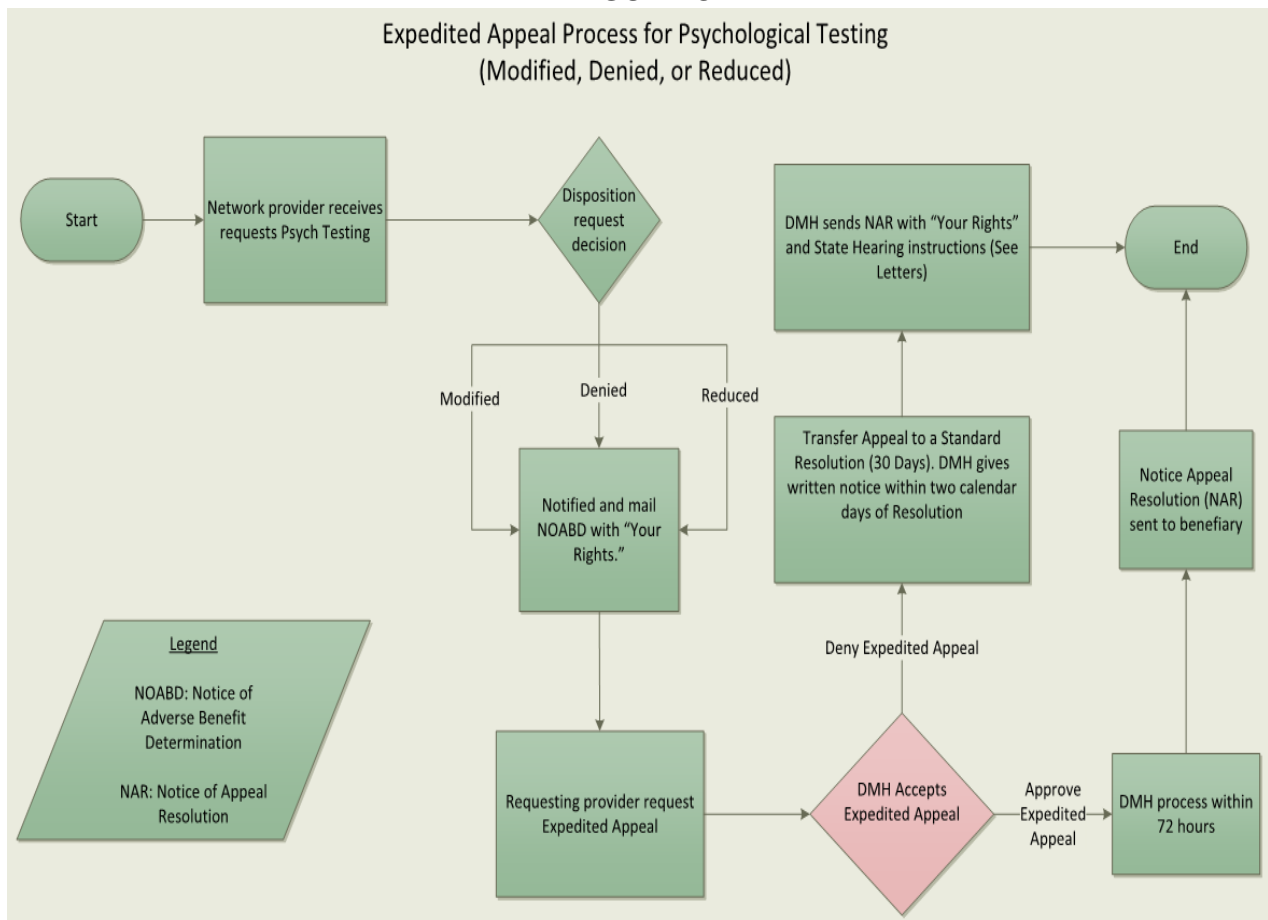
Expedited Appeal Process for Psychological Testing
(Modified, Denied, or Reduced)

Start

Network provider receives requests Psych Testing

Disposition request decision

Modified

Denied

Reduced

Notified and mail NOABD with "Your Rights."

Requesting provider request Expedited Appeal

DMH Accepts Expedited Appeal

Deny Expedited Appeal

Transfer Appeal to a Standard Resolution (30 Days). DMH gives written notice within two calendar days of Resolution

DMH sends NAR with "Your Rights" and State Hearing instructions (See Letters)

End

Approve Expedited Appeal

DMH process within 72 hours

Notice Appeal Resolution (NAR) sent to benefiary

Legend

NOABD: Notice of Adverse Benefit Determination

NAR: Notice of Appeal Resolution